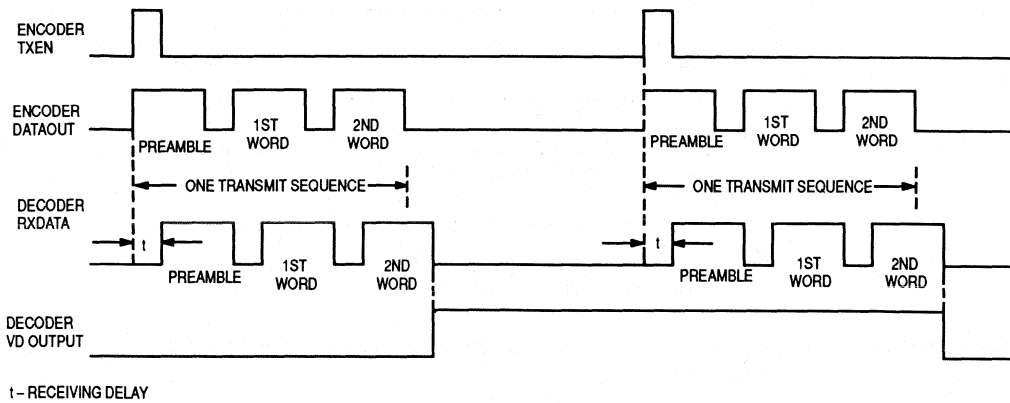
ENCODER TXEN

ENCODER DATAOUT

PREAMBLE

1ST WORD

2ND WORD

ONE TRANSMIT SEQUENCE

PREAMBLE

1ST WORD

2ND WORD

ONE TRANSMIT SEQUENCE

DECODER RXDATA

t

PREAMBLE

1ST WORD

2ND WORD

t

PREAMBLE

1ST WORD

2ND WORD

DECODER VD OUTPUT

t – RECEIVING DELAY